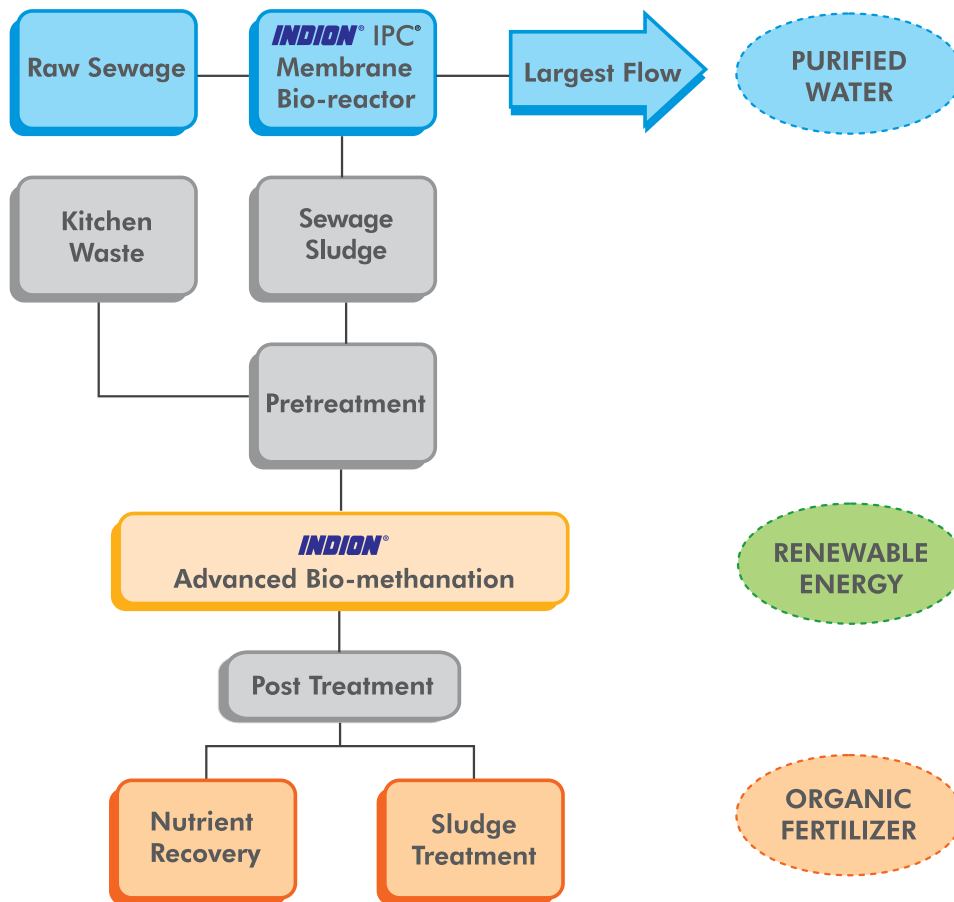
Raw Sewage

INDION® IPC® Membrane Bio-reactor

Largest Flow

PURIFIED WATER

Kitchen Waste

Sewage Sludge

Pretreatment

INDION®
Advanced Bio-methanation

RENEWABLE ENERGY

Post Treatment

Nutrient Recovery

Sludge Treatment

ORGANIC FERTILIZER